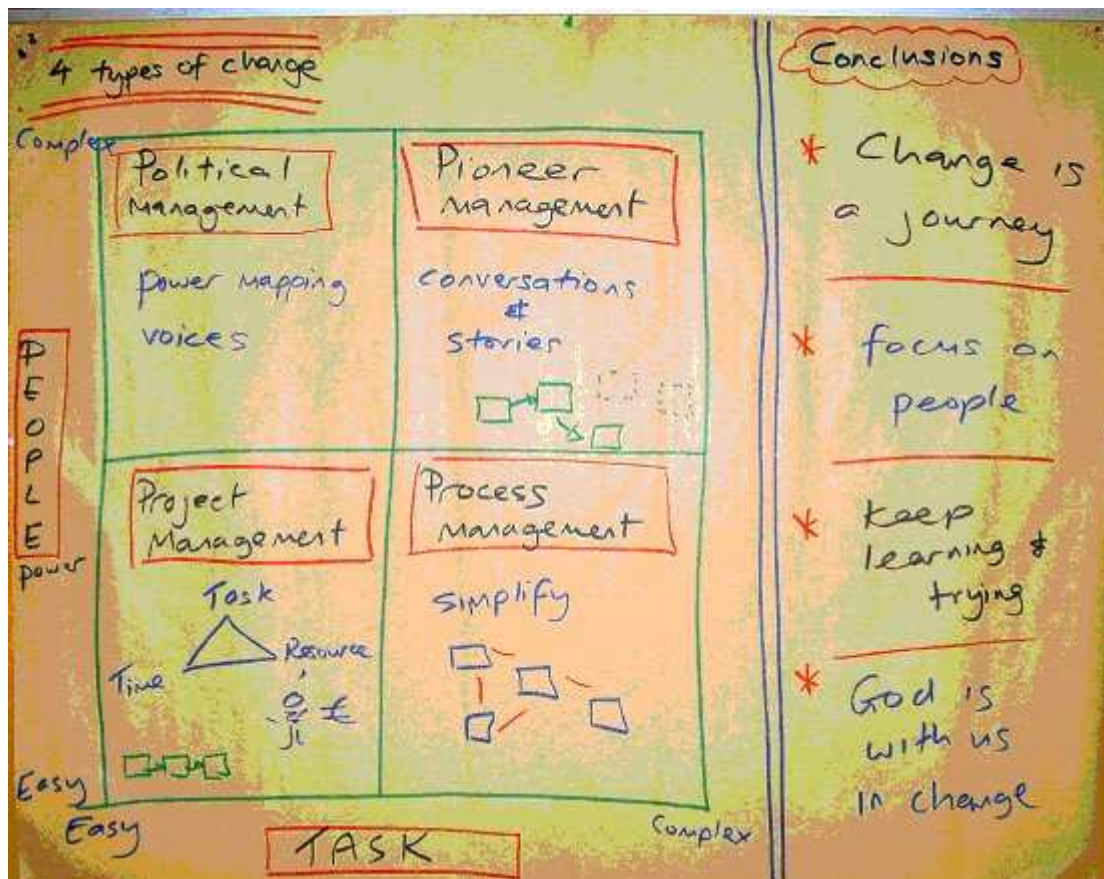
4 types of change

Complex

Political Management

power mapping

voices

Pioneer Management

conversations & stories

PEOPLE

power

Project Management

Task

Time

Resource

€

Process Management

simplify

Easy

Easy

TASK

Complex

Conclusions

* Change is a journey

* focus on people

* keep learning & trying

* God is with us in change